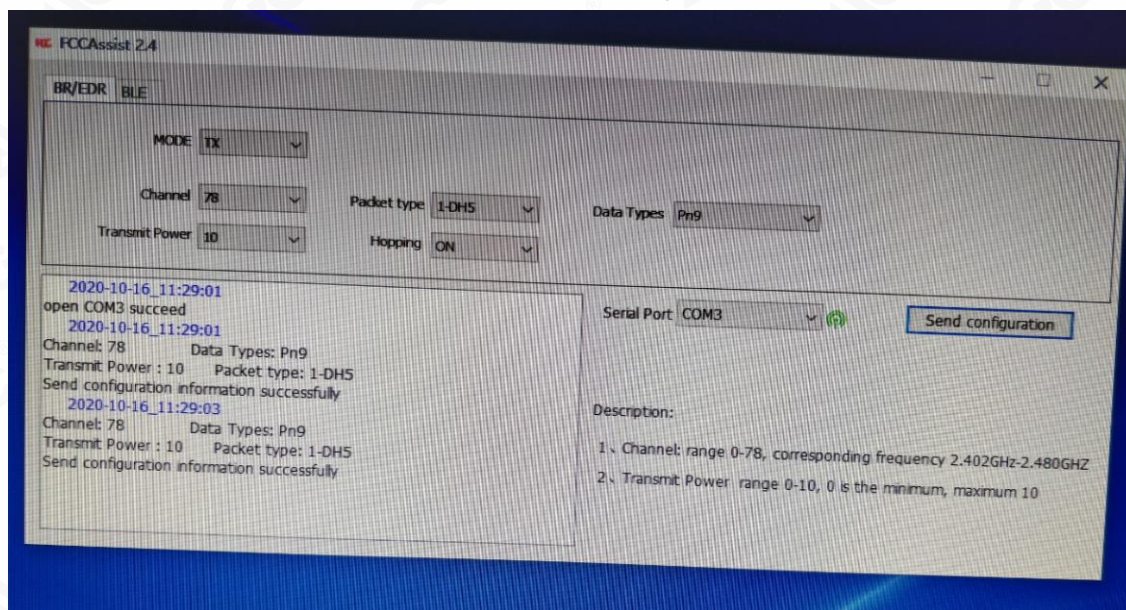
FCCAssist 2.4

BR/EDR BLE

MODE TX

Channel 78

Transmit Power 10

Packet type 1-DH5

Hopping ON

Data Types Pn9

2020-10-16_11:29:01
open COM3 succeed
2020-10-16_11:29:01
Channel: 78 Data Types: Pn9
Transmit Power : 10 Packet type: 1-DH5
Send configuration information successfully
2020-10-16_11:29:03
Channel: 78 Data Types: Pn9
Transmit Power : 10 Packet type: 1-DH5
Send configuration information successfully

Serial Port COM3

Send configuration

Description:

1、Channel: range 0-78, corresponding frequency 2.402GHz-2.480GHZ

2、Transmit Power range 0-10, 0 is the minimum, maximum 10